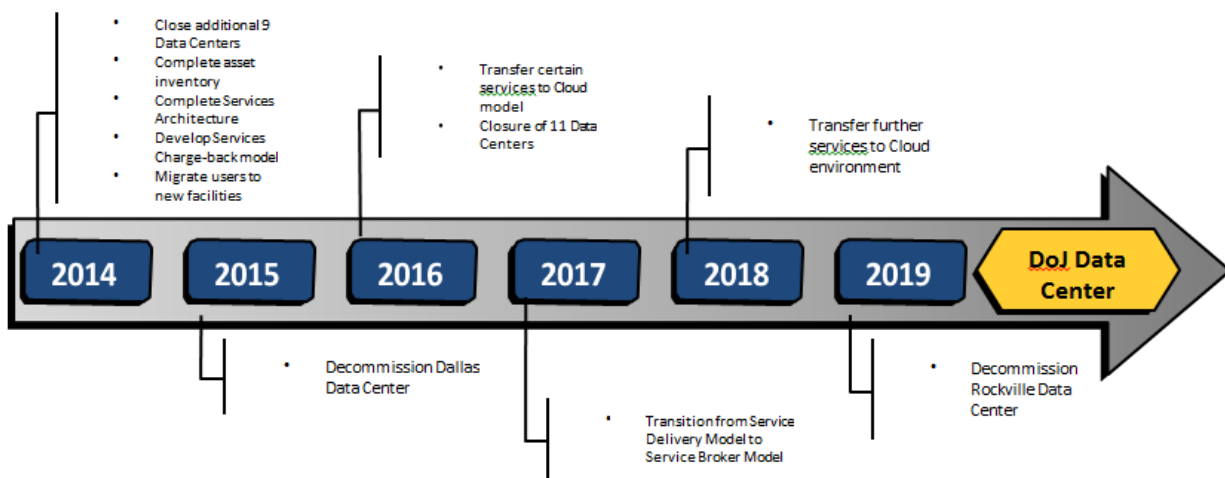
- Close additional 9 Data Centers
- Complete asset inventory
- Complete Services Architecture
- Develop Services Charge-back model
- Migrate users to new facilities

- Transfer certain services to Cloud model
- Closure of 11 Data Centers

- Transfer further services to Cloud environment

2014

2015

2016

2017

2018

2019

DoJ Data Center

- Decommission Dallas Data Center

- Transition from Service Delivery Model to Service Broker Model

- Decommission Rockville Data Center